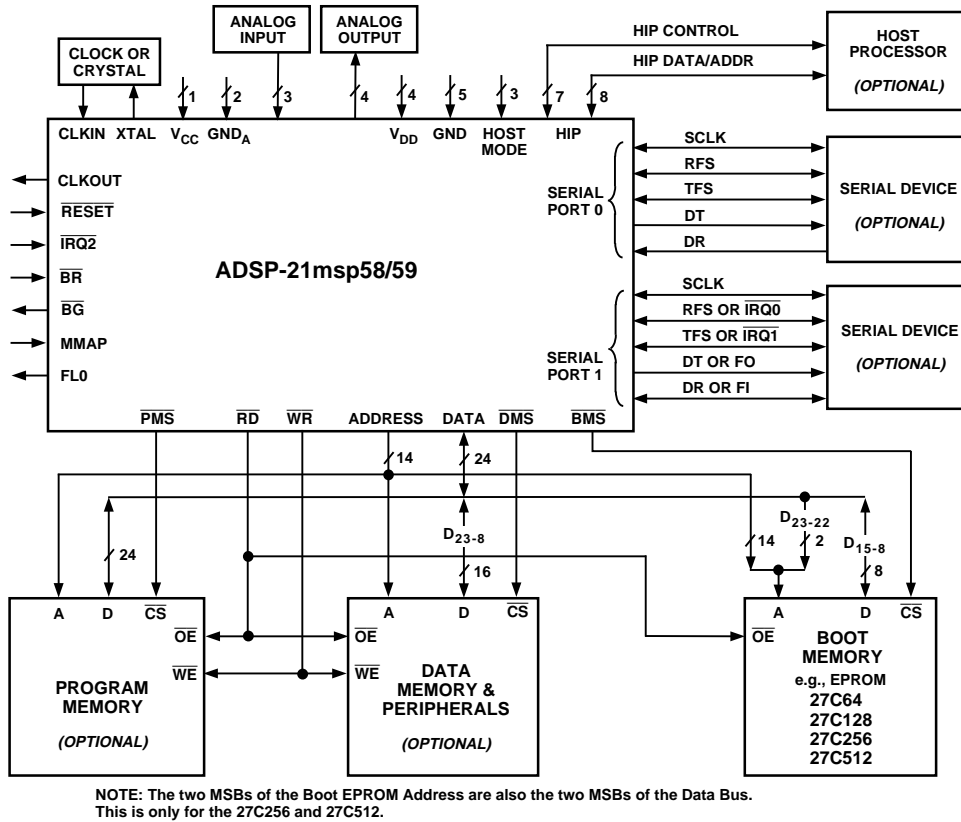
CLOCK OR CRYSTAL

ANALOG INPUT

ANALOG OUTPUT

HIP CONTROL

HIP DATA/ADDR

HOST PROCESSOR

(OPTIONAL)

1 2 3 4 4 5 3 7 8

CLKIN XTAL $V_{CC}$ $GND_A$ $V_{DD}$ GND HOST MODE HIP

CLKOUT

$\overline{RESET}$

$\overline{IRQ2}$

$\overline{BR}$

$\overline{BG}$

MMAP

FL0

ADSP-21msp58/59

SERIAL PORT 0

SCLK

RFS

TFS

DT

DR

SERIAL DEVICE

(OPTIONAL)

SERIAL PORT 1

SCLK

RFS OR $\overline{IRQ0}$

TFS OR $\overline{IRQ1}$

DT OR FO

DR OR FI

SERIAL DEVICE

(OPTIONAL)

$\overline{PMS}$ $\overline{RD}$ $\overline{WR}$ ADDRESS DATA $\overline{DMS}$ $\overline{BMS}$

14 24

24

$D_{23-8}$

16

$D_{23-22}$

14 2

$D_{15-8}$

8

A D $\overline{CS}$

$\overline{OE}$

$\overline{WE}$

PROGRAM MEMORY

(OPTIONAL)

A D $\overline{CS}$

$\overline{OE}$

$\overline{WE}$

DATA MEMORY & PERIPHERALS

(OPTIONAL)

A D $\overline{CS}$

$\overline{OE}$

BOOT MEMORY

e.g., EPROM

27C64

27C128

27C256

27C512

NOTE: The two MSBs of the Boot EPROM Address are also the two MSBs of the Data Bus. This is only for the 27C256 and 27C512.